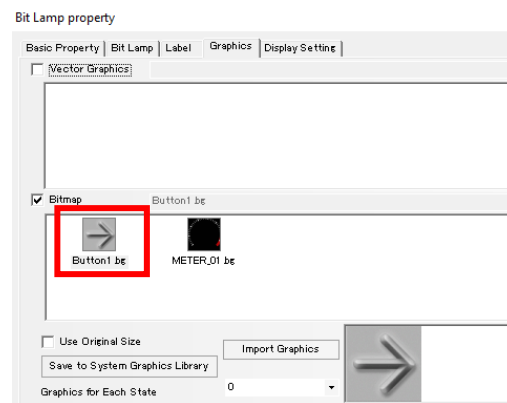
Bit Lamp property

Basic Property | Bit Lamp | Label | Graphics | Display Setting

Vector Graphics

Bitmap Button1.bg

Button1.bg METER_01.bg

Use Original Size

Save to System Graphics Library

Import Graphics

Graphics for Each State 0